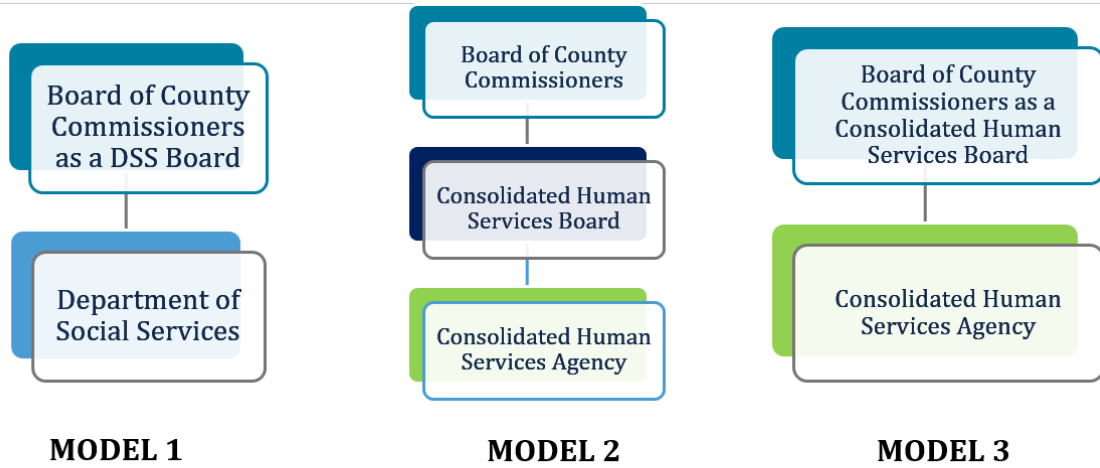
Board of County Commissioners as a DSS Board

Department of Social Services

MODEL 1

Board of County Commissioners

Consolidated Human Services Board

Consolidated Human Services Agency

MODEL 2

Board of County Commissioners as a Consolidated Human Services Board

Consolidated Human Services Agency

MODEL 3